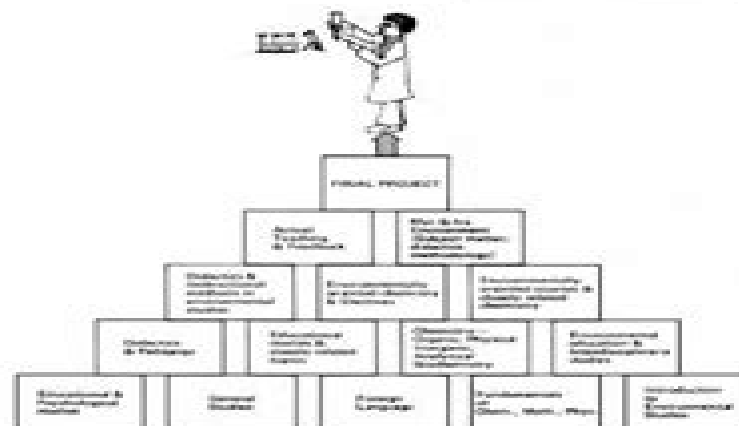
IESA

FINAL PROJECT

Actual Teaching in Practice

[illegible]

Didactics & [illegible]

Environmentally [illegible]

Environmentally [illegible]

Didactics & Pedagogy

Educational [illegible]

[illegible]

Environmental education & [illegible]

Educational & Psychological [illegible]

General Studies

Foreign Language

Fundamentals of Chem., Math., Phys.

Introduction to Environmental Studies